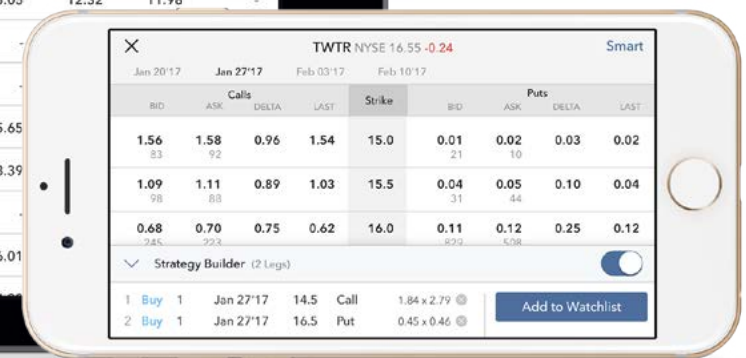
.03 12.32 11.98

5.65
3.39
6.01

X TWTR NYSE 16.55 -0.24 Smart

Jan 20'17 Jan 27'17 Feb 03'17 Feb 10'17

| Calls BID | ASK | DELTA | LAST | Strike | Puts BID | ASK | DELTA | LAST |
|---|---|---|---|---|---|---|---|---|
| 1.56 83 | 1.58 92 | 0.96 | 1.54 | 15.0 | 0.01 21 | 0.02 10 | 0.03 | 0.02 |
| 1.09 98 | 1.11 88 | 0.89 | 1.03 | 15.5 | 0.04 31 | 0.05 44 | 0.10 | 0.04 |
| 0.68 245 | 0.70 223 | 0.75 | 0.62 | 16.0 | 0.11 822 | 0.12 508 | 0.25 | 0.12 |

Strategy Builder (2 Legs)

1 Buy 1 Jan 27'17 14.5 Call 1.84 x 2.79
2 Buy 1 Jan 27'17 16.5 Put 0.45 x 0.46

Add to Watchlist